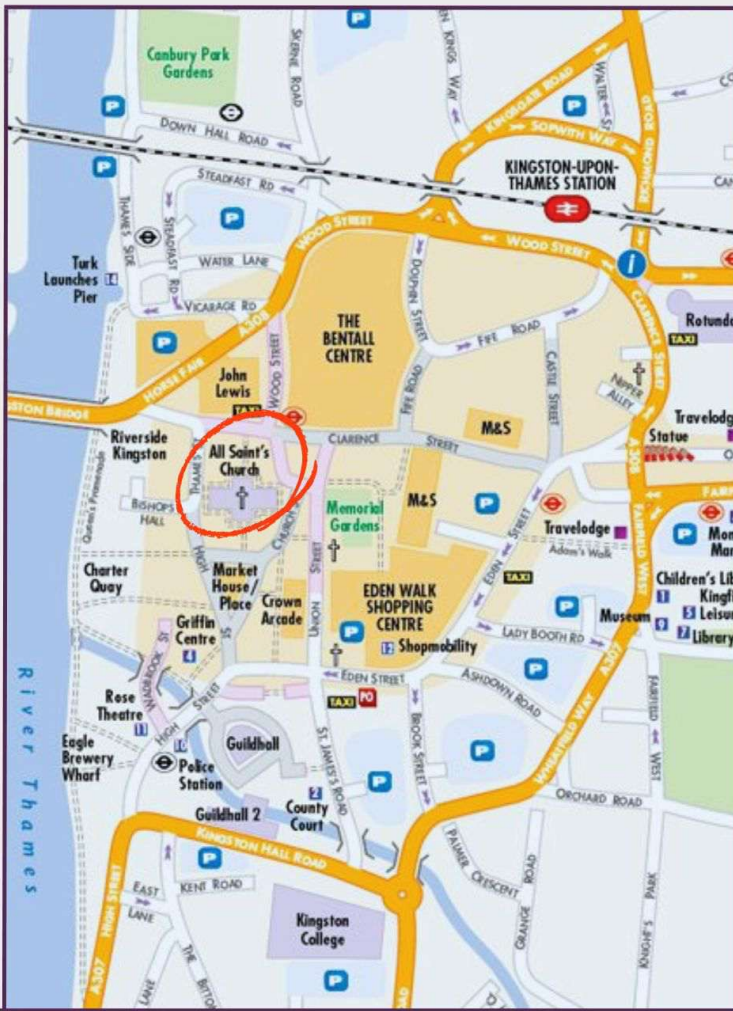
Canbury Park Gardens

P

SKERNE ROAD

KINGS WAY

KINGSGATE ROAD

WALTER ST

RICHMOND ROAD

DOWN HALL ROAD

SOPWITH WAY

KINGSTON-UPON-THAMES STATION

STEADFAST RD

THAMES SIDE

STEADFAST RD

WOOD STREET

WOOD STREET

Turk Launches Pier

WATER LANE

DOLPHIN STREET

VICARAGE RD

A308

THE BENTALL CENTRE

FIFE ROAD

CLARENCE STREET

Rotunda

TAXI

HORSE FAIR

John Lewis

WOOD STREET

FIFE ROAD

CASTLE STREET

NIPPER ALLEY

STON BRIDGE

TAXI

M&S

Travelodge

Riverside Kingston

All Saint's Church

CLARENCE

STREET

Statue

A308

THAMES ST

BISHOPS HALL

Queen's Promenade

Memorial Gardens

M&S

P

EDEN STREET

Travelodge

FAIRFIELD WEST

CHURCH ST

UNION STREET

Adams Walk

Mon Mar

Charter Quay

HIGH ST

Market House/ Place

Crown Arcade

EDEN WALK SHOPPING CENTRE

TAXI

Children's Lib Kingf Leisu Library

Griffin Centre

WATERFORD ST

Shopmobility

Museum

LADY BOOTH RD

EDEN STREET

ASHDOWN ROAD

A307

Rose Theatre

HIGH STREET

TAXI PO

WHEATFIELD WAY

Eagle Brewery Wharf

Guildhall

BROOK STREET

FAIRFIELD WEST

Police Station

ST JAMES'S ROAD

River Thames

ORCHARD ROAD

Guildhall 2

County Court

KINGSTON HALL ROAD

PALMER CRESCENT

HIGH STREET

EAST LANE

KENT ROAD

GRANGE ROAD

KNIGHT'S PARK

Kingston College

A307

THE BITTOMS